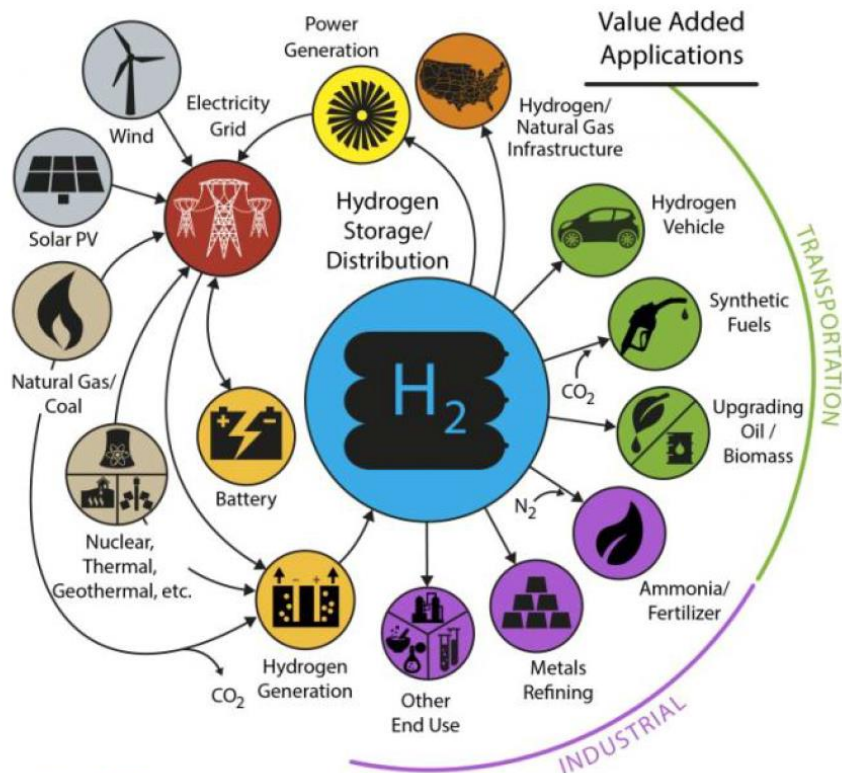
Value Added Applications

Power Generation

Wind

Electricity Grid

Hydrogen/ Natural Gas Infrastructure

Solar PV

Hydrogen Storage/ Distribution

Hydrogen Vehicle

TRANSPORTATION

Synthetic Fuels

Natural Gas/ Coal

$H_2$

$CO_2$

Upgrading Oil / Biomass

Battery

$N_2$

Nuclear, Thermal, Geothermal, etc.

Ammonia/ Fertilizer

Hydrogen Generation

Metals Refining

$CO_2$

Other End Use

INDUSTRIAL